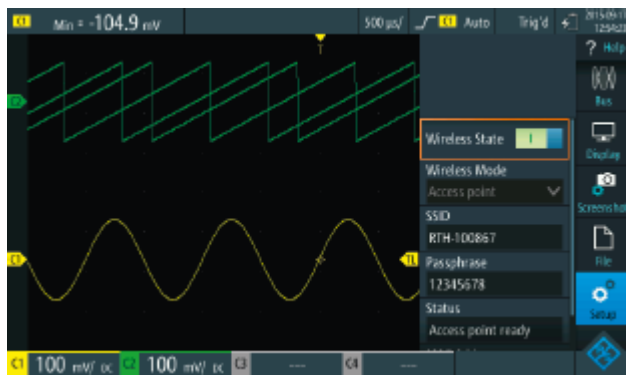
C1 Min = -104.9 mV

500 µs/ C1 Auto Trig'd 2015-06-1 12:54:2

? Help

Bus

Display

Screenshot

File

Setup

T

Wireless State I

Wireless Mode

Access point

SSID

RTH-100867

Passphrase

12345678

Status

Access point ready

C1 100 mV/ DC C2 100 mV/ DC C3 --- C4 ---